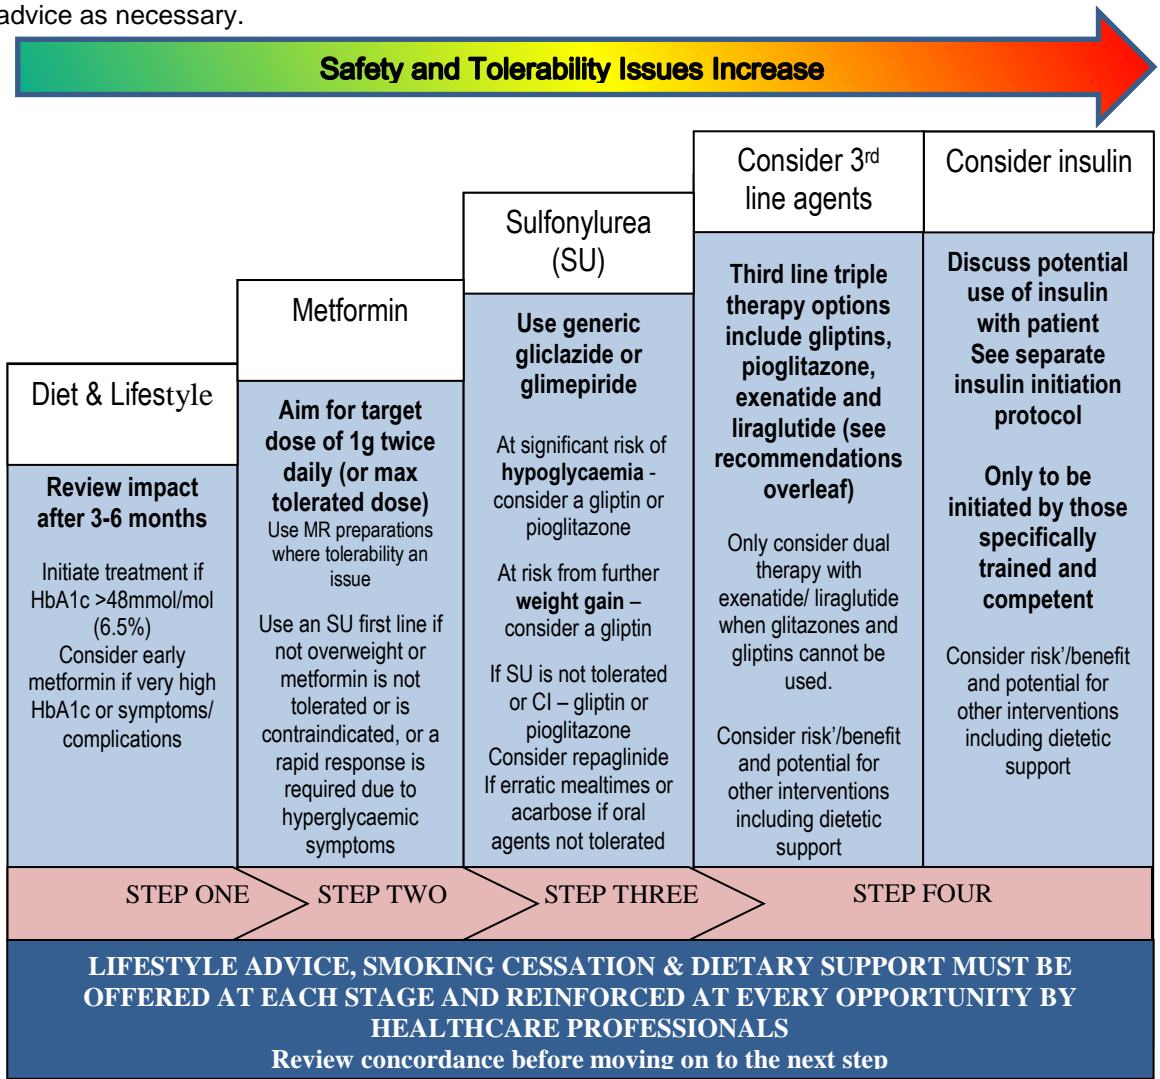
advice as necessary.

Safety and Tolerability Issues Increase

Diet & Lifestyle

Review impact after 3-6 months

Initiate treatment if HbA1c >48mmol/mol (6.5%)
Consider early metformin if very high HbA1c or symptoms/ complications

Metformin

Aim for target dose of 1g twice daily (or max tolerated dose)
Use MR preparations where tolerability an issue

Use an SU first line if not overweight or metformin is not tolerated or is contraindicated, or a rapid response is required due to hyperglycaemic symptoms

Sulfonylurea (SU)

Use generic gliclazide or glimepiride

At significant risk of hypoglycaemia - consider a gliptin or pioglitazone

At risk from further weight gain – consider a gliptin

If SU is not tolerated or CI – gliptin or pioglitazone
Consider repaglinide If erratic mealtimes or acarbose if oral agents not tolerated

Consider 3$^{rd}$ line agents

Third line triple therapy options include gliptins, pioglitazone, exenatide and liraglutide (see recommendations overleaf)

Only consider dual therapy with exenatide/ liraglutide when glitazones and gliptins cannot be used.

Consider risk'/benefit and potential for other interventions including dietetic support

Consider insulin

Discuss potential use of insulin with patient
See separate insulin initiation protocol

Only to be initiated by those specifically trained and competent

Consider risk'/benefit and potential for other interventions including dietetic support

STEP ONE STEP TWO STEP THREE STEP FOUR

LIFESTYLE ADVICE, SMOKING CESSATION & DIETARY SUPPORT MUST BE OFFERED AT EACH STAGE AND REINFORCED AT EVERY OPPORTUNITY BY HEALTHCARE PROFESSIONALS
Review concordance before moving on to the next step